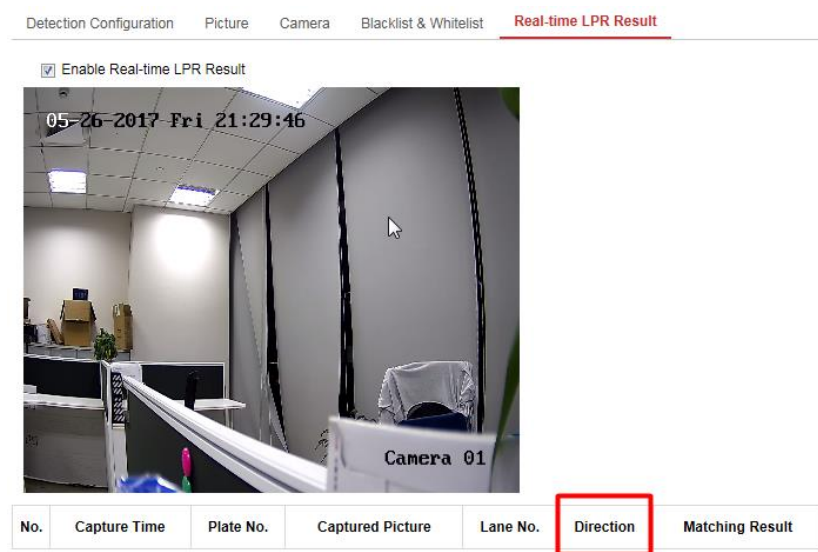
Detection Configuration Picture Camera Blacklist & Whitelist Real-time LPR Result

Enable Real-time LPR Result

05-26-2017 Fri 21:29:46

Camera 01

| No. | Capture Time | Plate No. | Captured Picture | Lane No. | Direction | Matching Result |
|---|---|---|---|---|---|---|